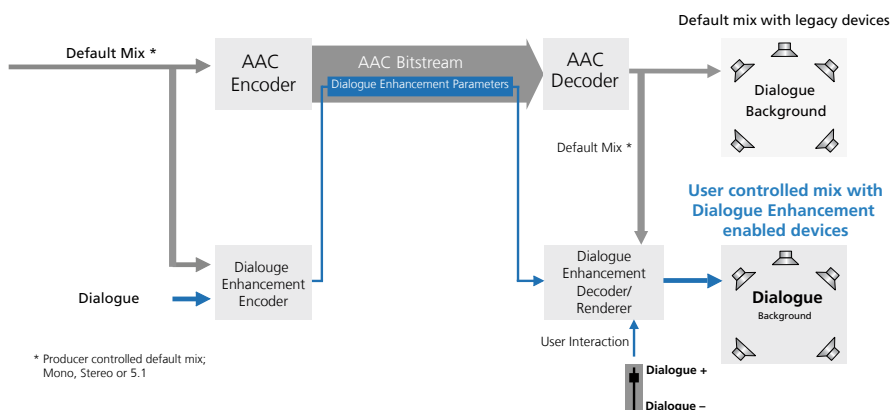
Default mix with legacy devices

Default Mix *

AAC Encoder

AAC Bitstream

Dialogue Enhancement Parameters

AAC Decoder

Dialogue Background

Default Mix *

User controlled mix with Dialogue Enhancement enabled devices

Dialogue

Dialouge Enhancement Encoder

Dialogue Enhancement Decoder/ Renderer

Dialogue Background

User Interaction

* Producer controlled default mix; Mono, Stereo or 5.1

Dialogue +

Dialogue –